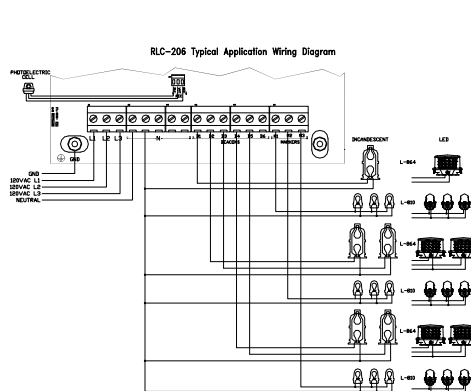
RLC-206 Typical Application Wiring Diagram

PHOTOELECTRIC CELL

GND
120VAC L1
120VAC L2
120VAC L3
NEUTRAL

GND

L1 L2 L3 N

B1 B2 B3 B4 B5 B6
BEACONS

M1 M2
MARKERS

INCANDESCENT

LED

L-864

L-810

L-864

L-810

L-864

L-810